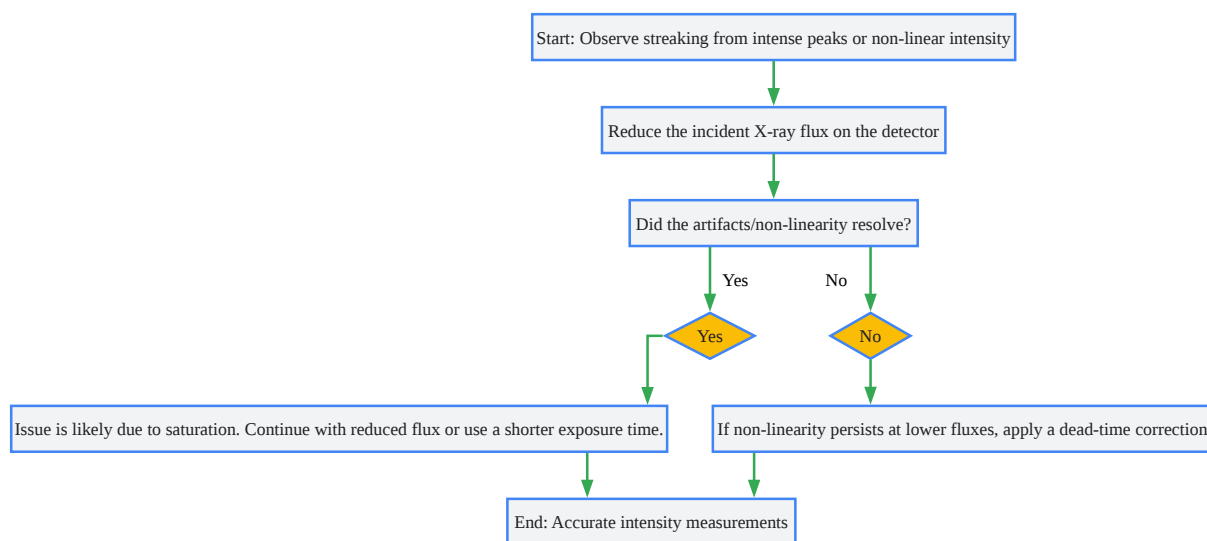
Start: Observe streaking from intense peaks or non-linear intensity

Reduce the incident X-ray flux on the detector

Did the artifacts/non-linearity resolve?

Yes

No

Yes

No

Issue is likely due to saturation. Continue with reduced flux or use a shorter exposure time.

If non-linearity persists at lower fluxes, apply a dead-time correction

End: Accurate intensity measurements